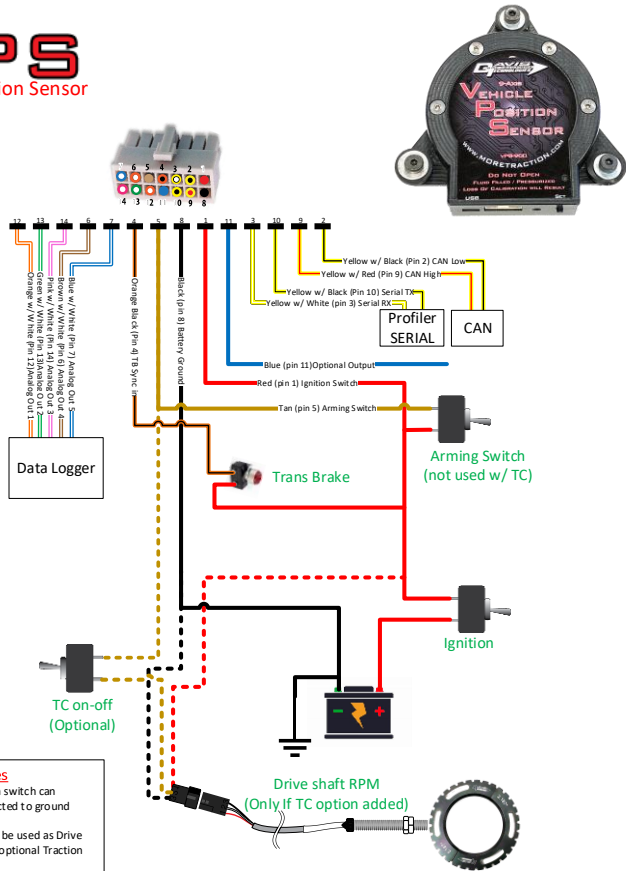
PS
ion Sensor

Davis Technologies
3-Axis
Vehicle
Position
Sensor
www.MORETRACTION.com
VPS-003
Do Not Open
Fluid Filled / Pressurized
Loss of Calibration will Result
USB

6 5 4 3 2 1
4 3 2 1 0 9 8

12 13 14 6 7 4 5 8 1 11 3 10 9 2

Orange w/ White (Pin 12) Analog Out 1
Green w/ White (Pin 13) Analog Out 2
Pink w/ White (Pin 14) Analog Out 3
Brown w/ White (Pin 6) Analog Out 4
Blue w/ White (Pin 7) Analog Out 5
Orange Black (Pin 4) TB Sync in
Black (pin 8) Battery Ground

Yellow w/ Black (Pin 2) CAN Low
Yellow w/ Red (Pin 9) CAN High
Yellow w/ Black (Pin 10) Serial TX
Yellow w/ White (pin 3) Serial RX

Profiler SERIAL

CAN

Blue (pin 11)Optional Output

Red (pin 1) Ignition Switch

Tan (pin 5) Arming Switch

Data Logger

Trans Brake

Arming Switch (not used w/ TC)

Ignition

TC on-off (Optional)

s
switch can
cted to ground

be used as Drive
optional Traction

Drive shaft RPM (Only If TC option added)